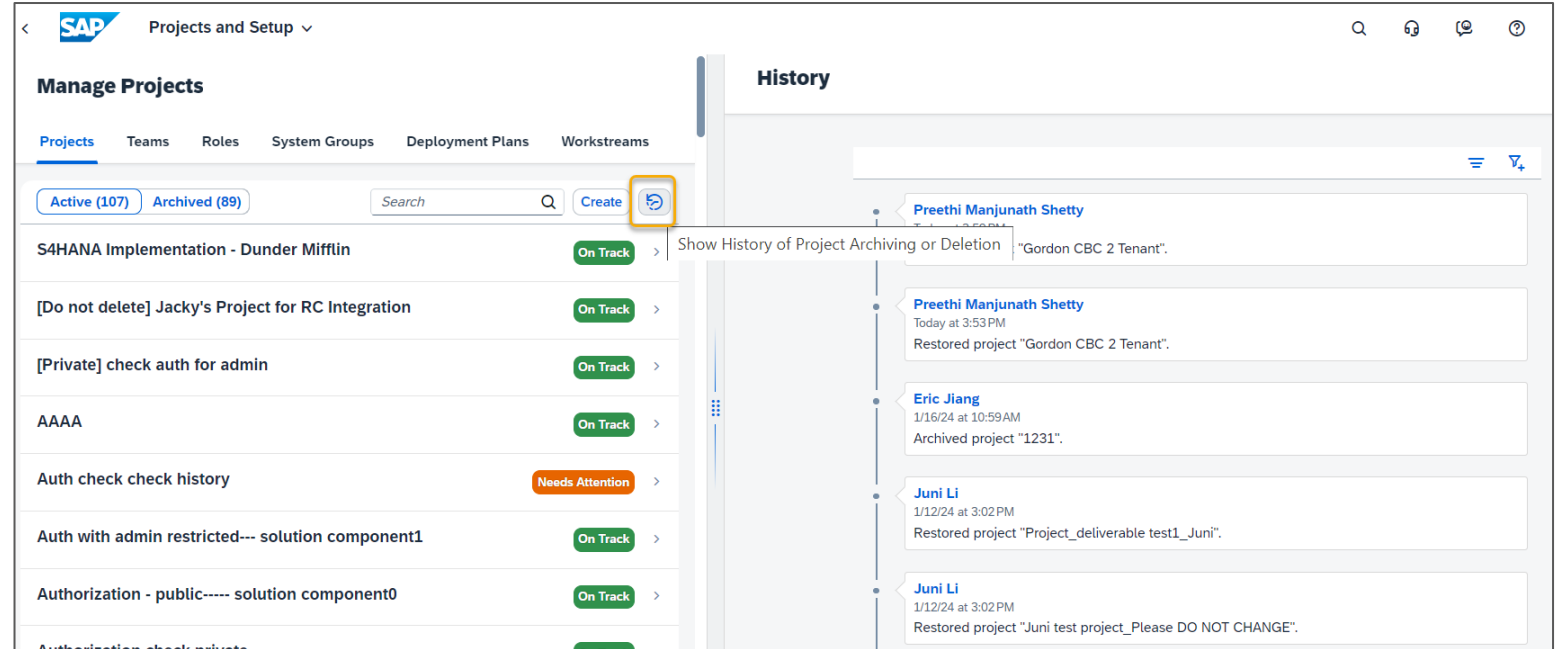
SAP Projects and Setup

Manage Projects

Projects Teams Roles System Groups Deployment Plans Workstreams

Active (107) Archived (89) Search Create

Show History of Project Archiving or Deletion

S4HANA Implementation - Dunder Mifflin On Track

[Do not delete] Jacky's Project for RC Integration On Track

[Private] check auth for admin On Track

AAAA On Track

Auth check check history Needs Attention

Auth with admin restricted--- solution component1 On Track

Authorization - public----- solution component0 On Track

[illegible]

History

Preethi Manjunath Shetty
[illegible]
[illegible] "Gordon CBC 2 Tenant".

Preethi Manjunath Shetty
Today at 3:53 PM
Restored project "Gordon CBC 2 Tenant".

Eric Jiang
1/16/24 at 10:59 AM
Archived project "1231".

Juni Li
1/12/24 at 3:02 PM
Restored project "Project_deliverable test1_Juni".

Juni Li
1/12/24 at 3:02 PM
Restored project "Juni test project_Please DO NOT CHANGE".